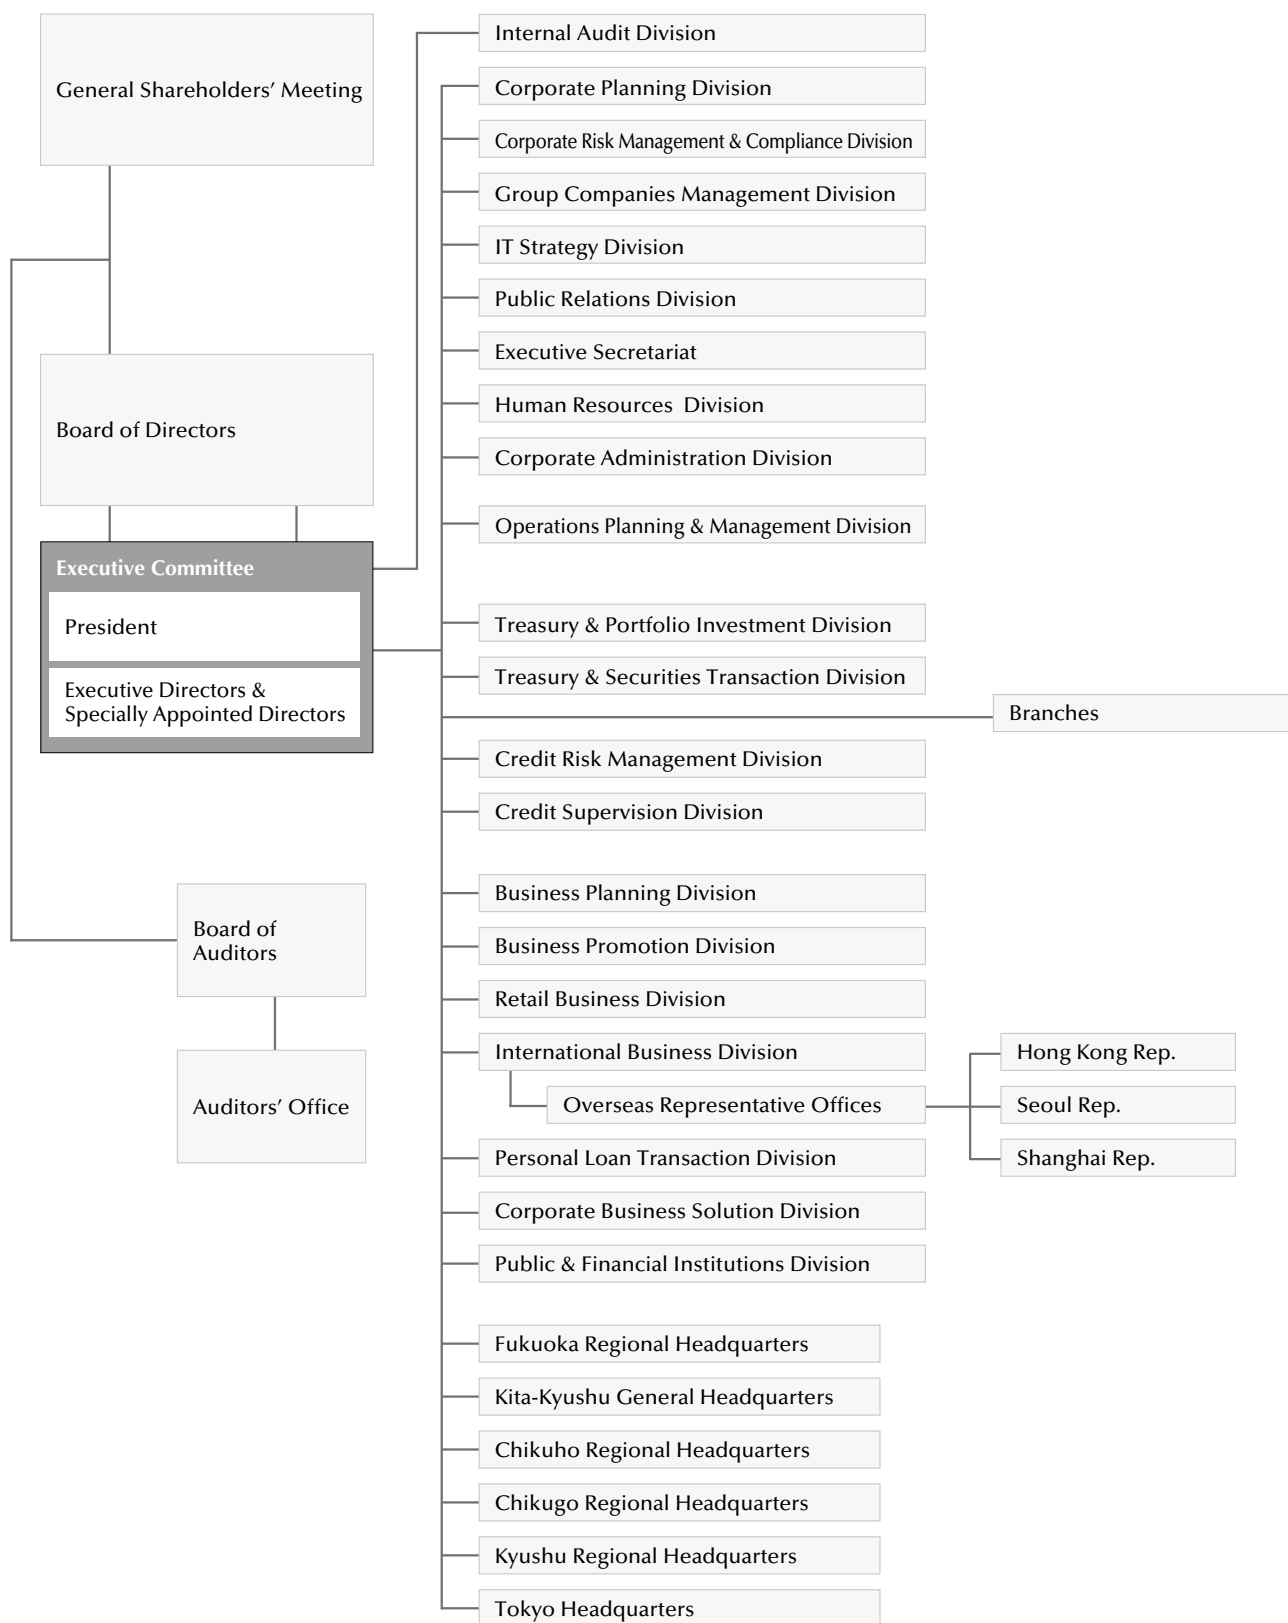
General Shareholders' Meeting

Board of Directors

Executive Committee

President

Executive Directors & Specially Appointed Directors

Board of Auditors

Auditors' Office

Internal Audit Division

Corporate Planning Division

Corporate Risk Management & Compliance Division

Group Companies Management Division

IT Strategy Division

Public Relations Division

Executive Secretariat

Human Resources  Division

Corporate Administration Division

Operations Planning & Management Division

Treasury & Portfolio Investment Division

Treasury & Securities Transaction Division

Branches

Credit Risk Management Division

Credit Supervision Division

Business Planning Division

Business Promotion Division

Retail Business Division

International Business Division

Overseas Representative Offices

Hong Kong Rep.

Seoul Rep.

Shanghai Rep.

Personal Loan Transaction Division

Corporate Business Solution Division

Public & Financial Institutions Division

Fukuoka Regional Headquarters

Kita-Kyushu General Headquarters

Chikuho Regional Headquarters

Chikugo Regional Headquarters

Kyushu Regional Headquarters

Tokyo Headquarters